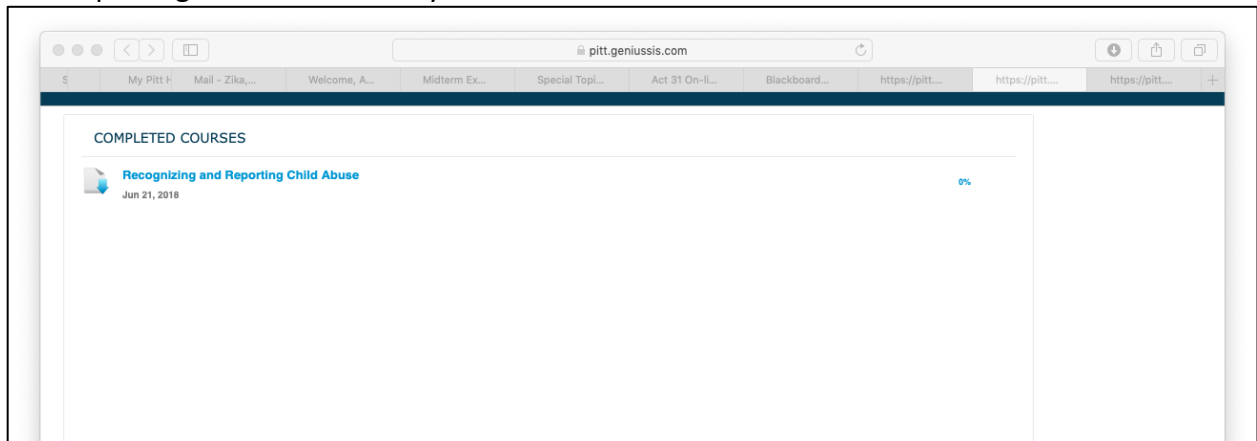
pitt.geniussis.com

S | My Pitt H | Mail - Zika,... | Welcome, A... | Midterm Ex... | Special Topi... | Act 31 On-li... | Blackboard... | https://pitt.... | https://pitt.... | https://pitt....

COMPLETED COURSES

Recognizing and Reporting Child Abuse
Jun 21, 2018

0%